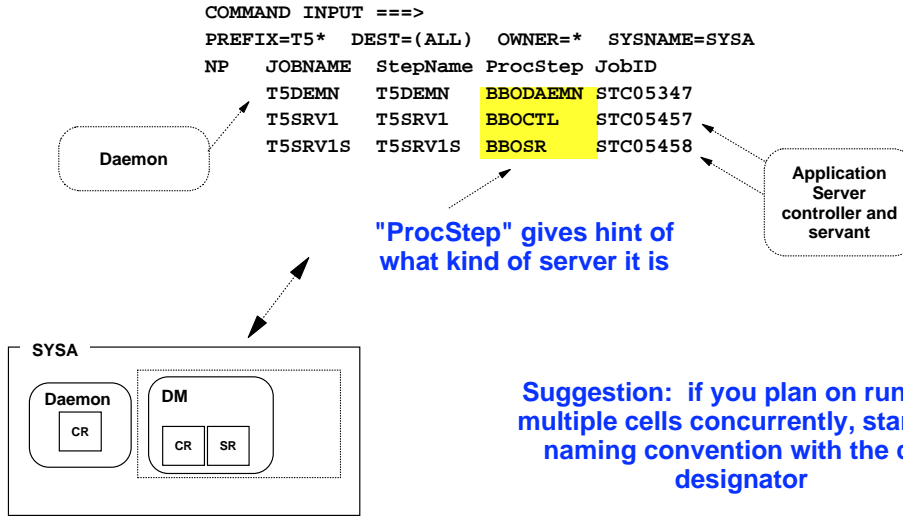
COMMAND INPUT ===>
PREFIX=T5* DEST=(ALL) OWNER=* SYSNAME=SYSA
NP JOBNAME StepName ProcStep JobID
T5DEMN T5DEMN BBODAEMN STC05347
T5SRV1 T5SRV1 BBOCTL STC05457
T5SRV1S T5SRV1S BBOSR STC05458

Daemon

Application Server controller and servant

"ProcStep" gives hint of what kind of server it is

SYSA

Daemon

CR

DM

CR

SR

Suggestion: if you plan on run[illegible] multiple cells concurrently, star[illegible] naming convention with the c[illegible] designator